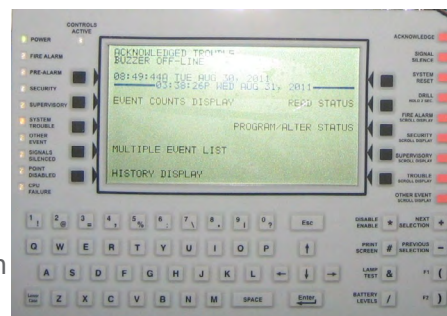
CONTROLS ACTIVE

POWER

FIRE ALARM

PRE-ALARM

SECURITY

SUPERVISORY

SYSTEM TROUBLE

OTHER EVENT

SIGNALS SILENCED

POINT DISABLED

CPU FAILURE

ACKNOWLEDGED TROUBLE
BUZZER OFF-LINE
03:49:44A TUE AUG 30, 2011
03:38:26P WED AUG 31y 2011

EVENT COUNTS DISPLAY
RECD STATUS

PROGRAM/ALTER STATUS

MULTIPLE EVENT LIST

HISTORY DISPLAY

ACKNOWLEDGE

SIGNAL SILENCE

SYSTEM RESET

DRILL

FIRE ALARM
SCROLL DISPLAY

SECURITY
SCROLL DISPLAY

SUPERVISORY
SCROLL DISPLAY

TROUBLE
SCROLL DISPLAY

OTHER EVENT
SCROLL DISPLAY

1 2 3 4 5 6 7 8 9 0 Esc

Q W E R T Y U I O P

A S D F G H J K L

Z X C V B N M SPACE Enter

DISABLE ENABLE *

NEXT SELECTION +

PRINT SCREEN #

PREVIOUS SELECTION −

LAMP TEST &

F1 (

BATTERY LEVELS /

F2 )